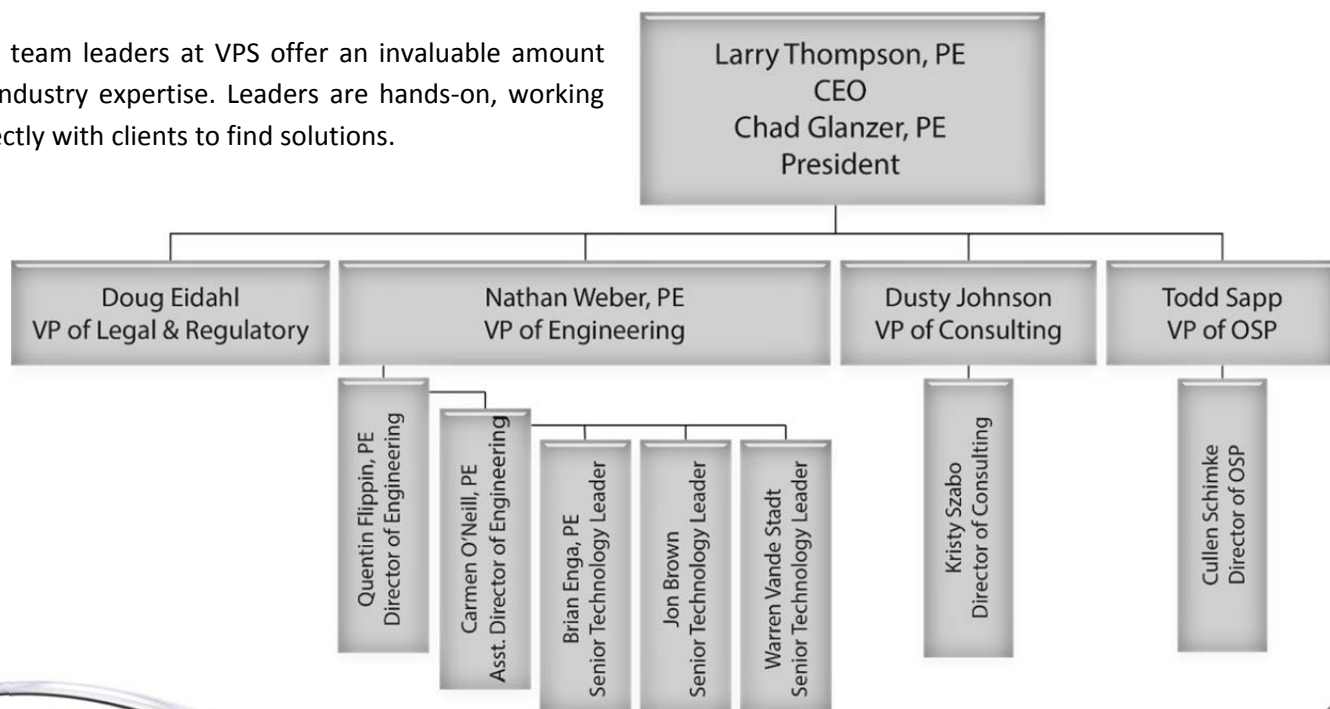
team leaders at VPS offer an invaluable amount ndustry expertise. Leaders are hands-on, working ectly with clients to find solutions.

Larry Thompson, PE
CEO
Chad Glanzer, PE
President

Doug Eidahl
VP of Legal & Regulatory

Nathan Weber, PE
VP of Engineering

Dusty Johnson
VP of Consulting

Todd Sapp
VP of OSP

Quentin Flippin, PE
Director of Engineering

Carmen O'Neill, PE
Asst. Director of Engineering

Brian Enga, PE
Senior Technology Leader

Jon Brown
Senior Technology Leader

Warren Vande Stadt
Senior Technology Leader

Kristy Szabo
Director of Consulting

Cullen Schimke
Director of OSP